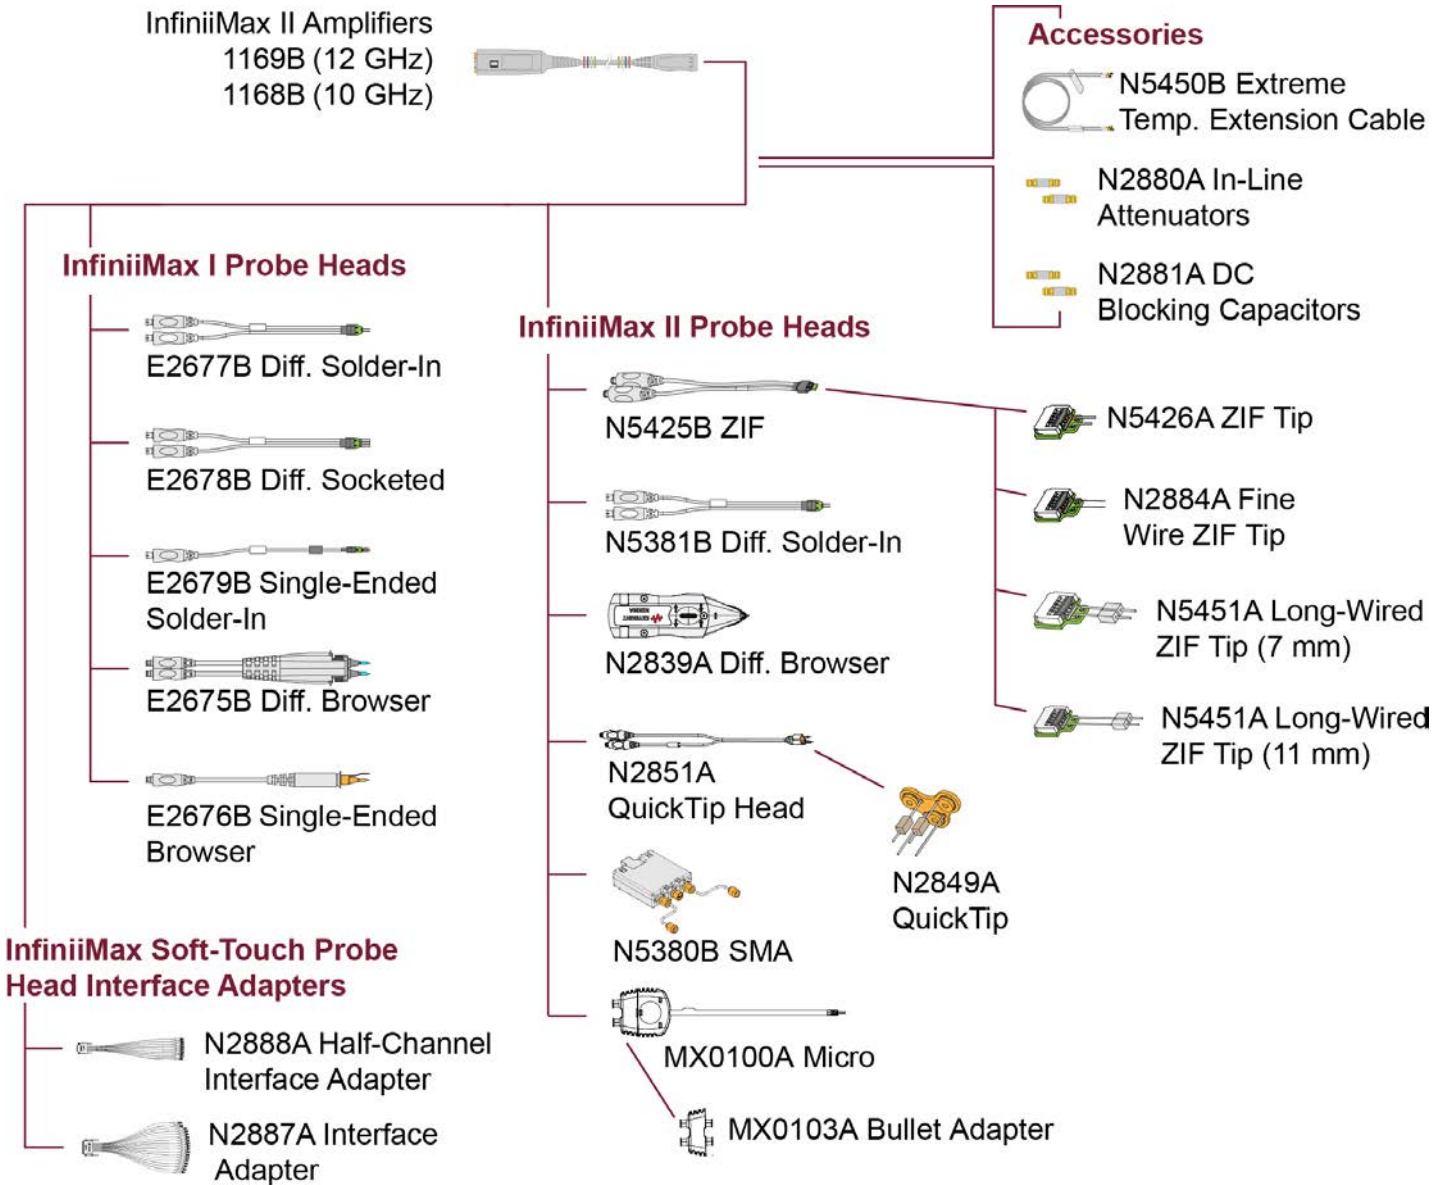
InfiniiMax II Amplifiers
1169B (12 GHz)
1168B (10 GHz)

Accessories

N5450B Extreme Temp. Extension Cable

N2880A In-Line Attenuators

N2881A DC Blocking Capacitors

InfiniiMax I Probe Heads

E2677B Diff. Solder-In

E2678B Diff. Socketed

E2679B Single-Ended Solder-In

E2675B Diff. Browser

E2676B Single-Ended Browser

InfiniiMax II Probe Heads

N5425B ZIF

N5426A ZIF Tip

N2884A Fine Wire ZIF Tip

N5381B Diff. Solder-In

N2839A Diff. Browser

N5451A Long-Wired ZIF Tip (7 mm)

N5451A Long-Wired ZIF Tip (11 mm)

N2851A QuickTip Head

N2849A QuickTip

N5380B SMA

MX0100A Micro

MX0103A Bullet Adapter

InfiniiMax Soft-Touch Probe Head Interface Adapters

N2888A Half-Channel Interface Adapter

N2887A Interface Adapter